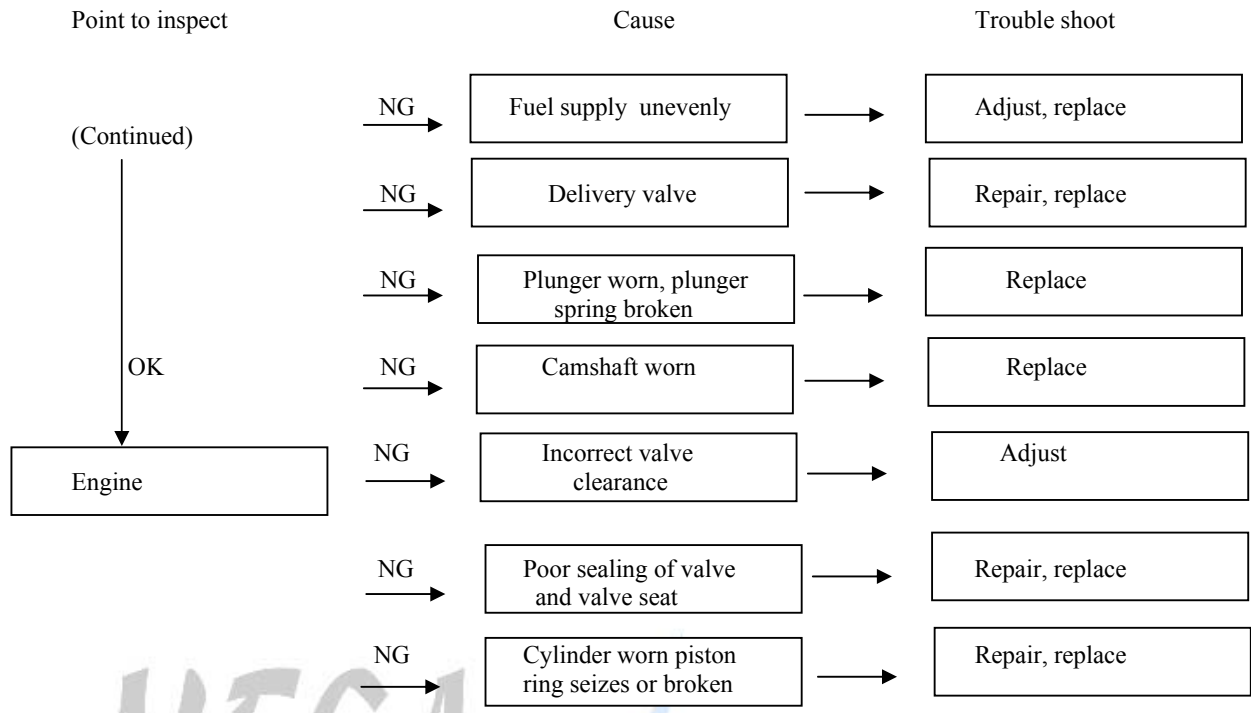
Point to inspect

Cause

Trouble shoot

(Continued)

OK

Engine

NG Fuel supply unevenly → Adjust, replace

NG Delivery valve → Repair, replace

NG Plunger worn, plunger spring broken → Replace

NG Camshaft worn → Replace

NG Incorrect valve clearance → Adjust

NG Poor sealing of valve and valve seat → Repair, replace

NG Cylinder worn piston ring seizes or broken → Repair, replace

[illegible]